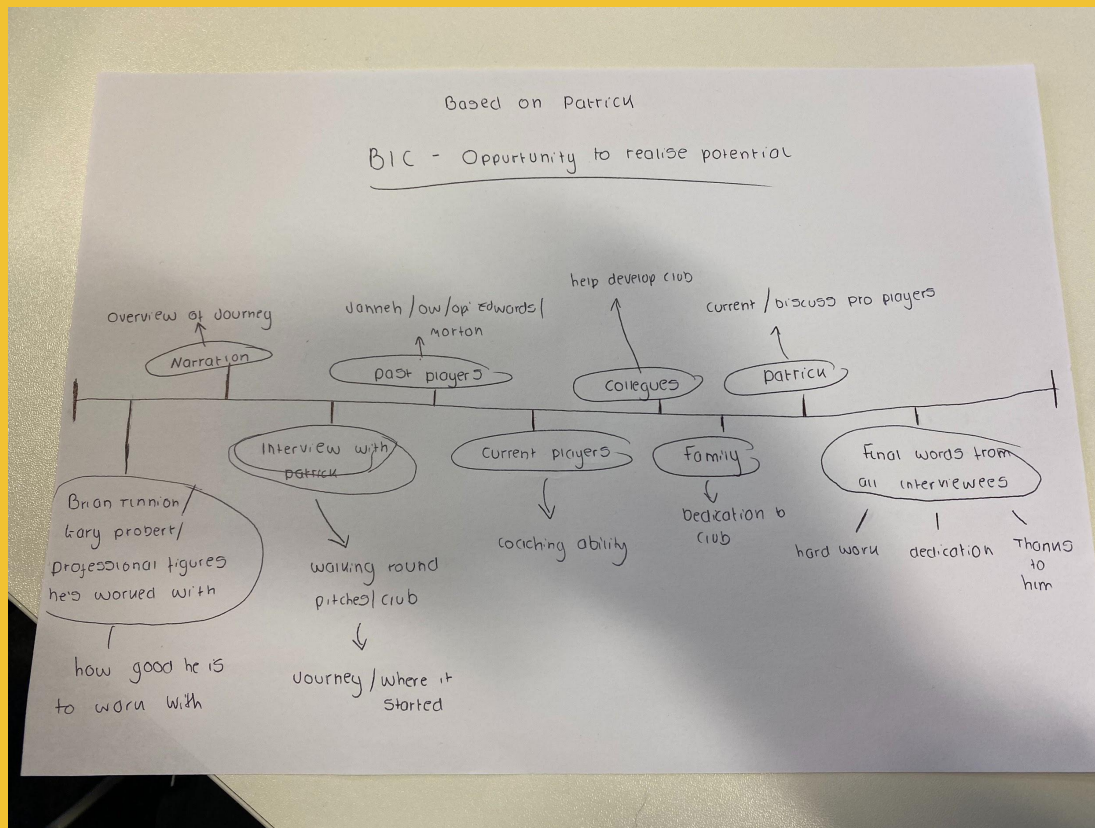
Based on Patrick

BIC - Oppurtunity to realise potential

Overview of Journey

Narration

Jonneh / ow / op' Edwards / Morton

past players

help develop club

collegues

current / discuss pro players

patrick

Brian Tinnion / Gary probert / professional figures he's worked with

how good he is to work with

Interview with patrick

walking round pitches / club

Journey / where it started

Current players

coaching ability

Family

Dedication to club

Final words from all interviewees

hard work

dedication

Thanks to him